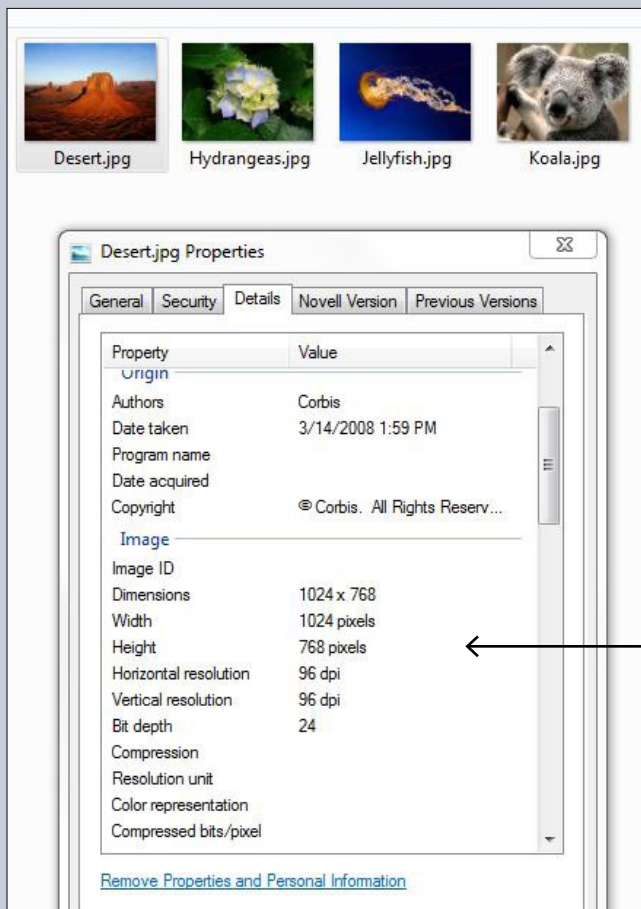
Desert.jpg Hydrangeas.jpg Jellyfish.jpg Koala.jpg

Desert.jpg Properties

General | Security | Details | Novell Version | Previous Versions

| Property | Value |
|---|---|
| Origin | |
| Authors | Corbis |
| Date taken | 3/14/2008 1:59 PM |
| Program name | |
| Date acquired | |
| Copyright | © Corbis. All Rights Reserv... |
| Image | |
| Image ID | |
| Dimensions | 1024 x 768 |
| Width | 1024 pixels |
| Height | 768 pixels |
| Horizontal resolution | 96 dpi |
| Vertical resolution | 96 dpi |
| Bit depth | 24 |
| Compression | |
| Resolution unit | |
| Color representation | |
| Compressed bits/pixel | |

Remove Properties and Personal Information